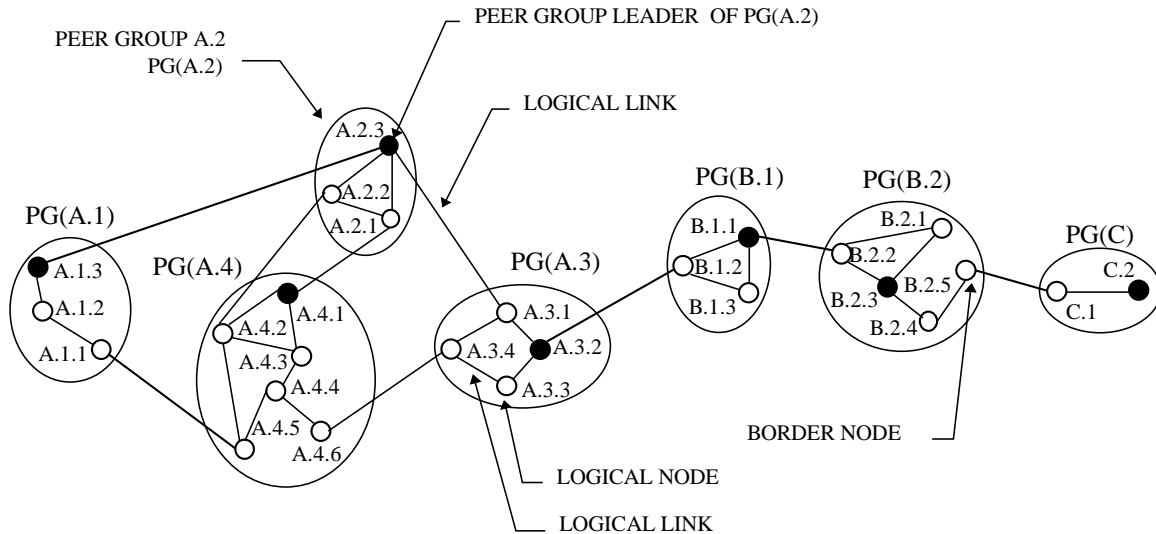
PEER GROUP LEADER OF PG(A.2)

PEER GROUP A.2
PG(A.2)

LOGICAL LINK

A.2.3
A.2.2
A.2.1

PG(A.1)
A.1.3
A.1.2
A.1.1

PG(A.4)
A.4.1
A.4.2
A.4.3
A.4.4
A.4.5
A.4.6

PG(A.3)
A.3.1
A.3.4
A.3.2
A.3.3

PG(B.1)
B.1.1
B.1.2
B.1.3

PG(B.2)
B.2.1
B.2.2
B.2.3
B.2.5
B.2.4

PG(C)
C.2
C.1

BORDER NODE

LOGICAL NODE

LOGICAL LINK